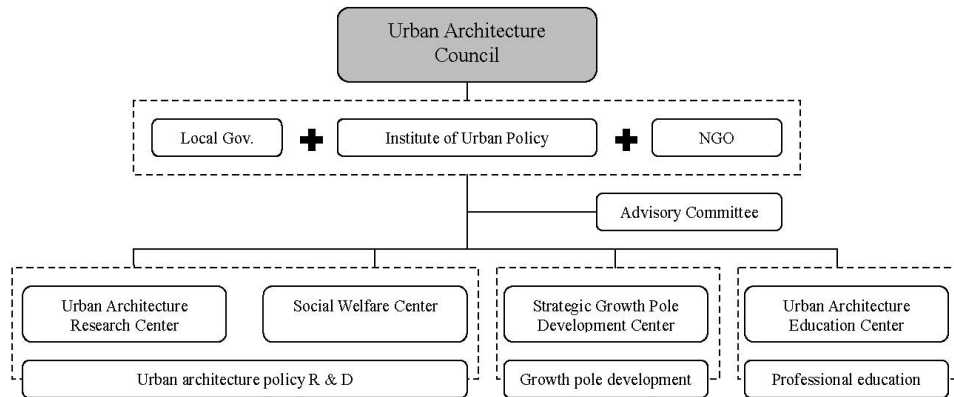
Urban Architecture Council

Local Gov.

Institute of Urban Policy

NGO

Advisory Committee

Urban Architecture Research Center

Social Welfare Center

Urban architecture policy R & D

Strategic Growth Pole Development Center

Growth pole development

Urban Architecture Education Center

Professional education